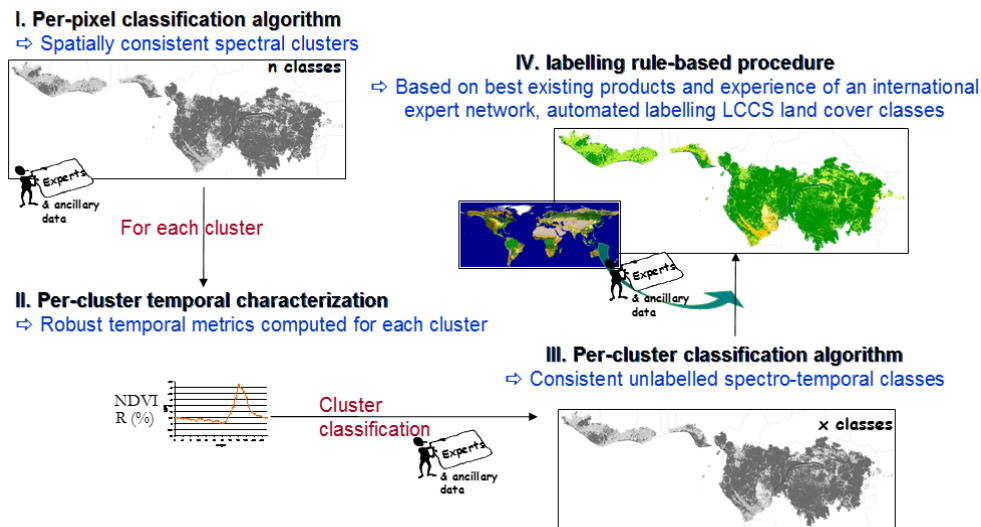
I. Per-pixel classification algorithm
⇨ Spatially consistent spectral clusters

n classes

Experts
& ancillary data

For each cluster

II. Per-cluster temporal characterization
⇨ Robust temporal metrics computed for each cluster

NDVI
R (%)

Cluster classification

Experts
& ancillary data

IV. labelling rule-based procedure
⇨ Based on best existing products and experience of an international expert network, automated labelling LCCS land cover classes

Experts
& ancillary data

III. Per-cluster classification algorithm
⇨ Consistent unlabelled spectro-temporal classes

x classes